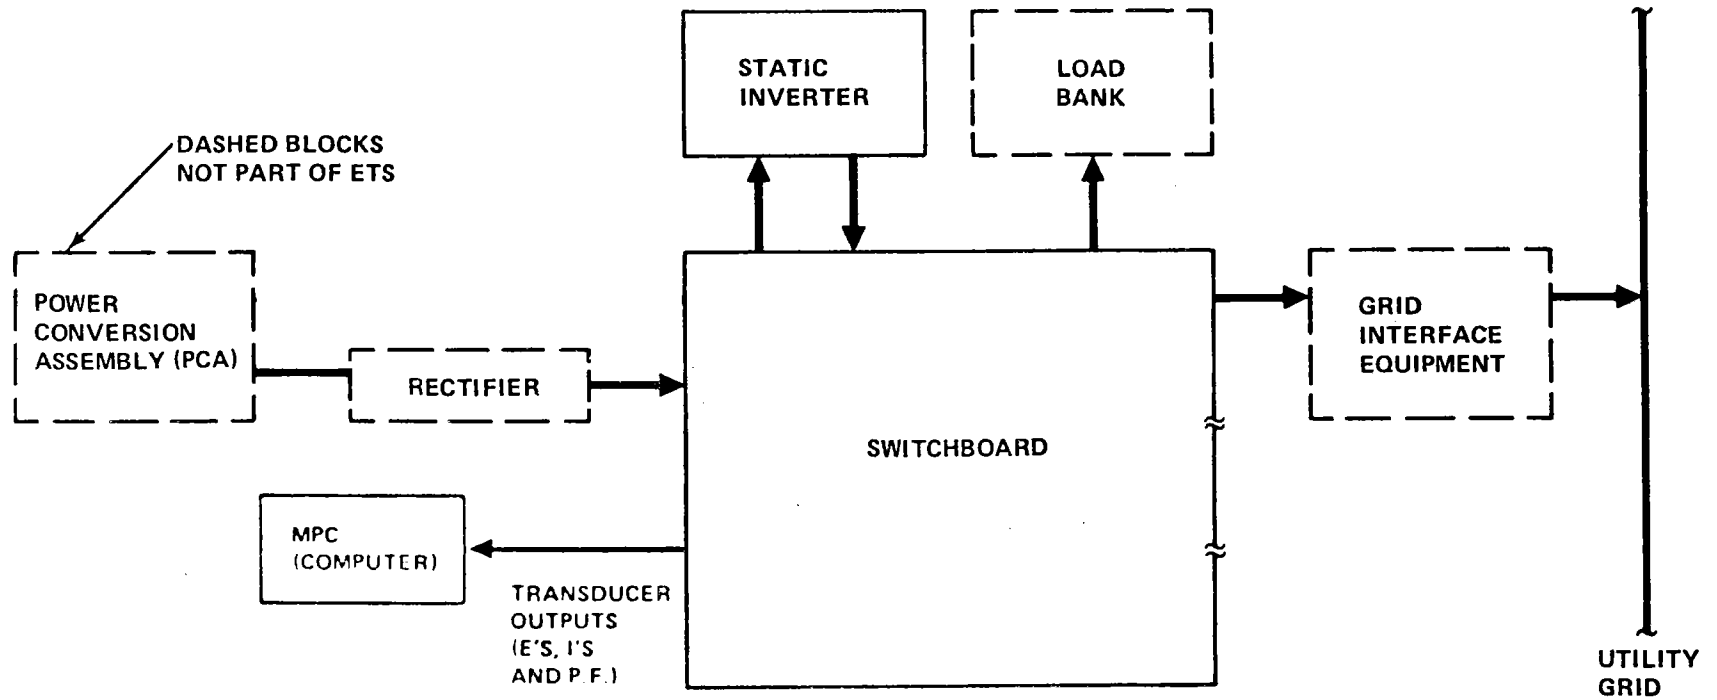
STATIC INVERTER

LOAD BANK

DASHED BLOCKS NOT PART OF ETS

POWER CONVERSION ASSEMBLY (PCA)

RECTIFIER

SWITCHBOARD

GRID INTERFACE EQUIPMENT

MPC (COMPUTER)

TRANSDUCER OUTPUTS (E'S, I'S AND P.F.)

UTILITY GRID